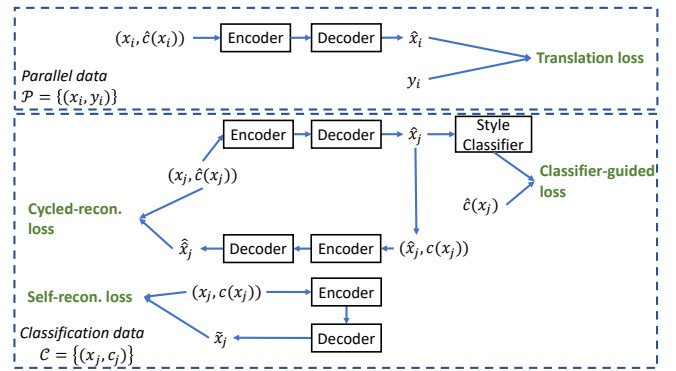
$(x_i, \hat{c}(x_i))$ Encoder Decoder $\hat{x}_i$

$y_i$

Translation loss

*Parallel data*
$\mathcal{P} = \{(x_i, y_i)\}$

Encoder Decoder $\hat{x}_j$ Style Classifier

$(x_j, \hat{c}(x_j))$

Classifier-guided loss

$\hat{c}(x_j)$

Cycled-recon. loss

$\hat{\hat{x}}_j$ Decoder Encoder $(\hat{x}_j, c(x_j))$

Self-recon. loss $(x_j, c(x_j))$ Encoder

*Classification data*
$\mathcal{C} = \{(x_j, c_j)\}$

$\tilde{x}_j$ Decoder